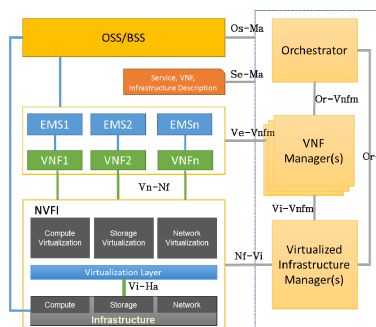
OSS/BSS

Os-Ma

Orchestrator

Service, VNF, Infrastructure Description

Se-Ma

Or-Vnfm

EMS1

EMS2

EMSn

Ve-Vnfm

VNF1

VNF2

VNFn

VNF Manager(s)

Or

Vn-Nf

Vi-Vnfm

NVFI

Compute Virtualization

Storage Virtualization

Network Virtualization

Nf-Vi

Virtualized Infrastructure Manager(s)

Virtualization Layer

Vi-Ha

Compute

Storage

Network

Infrastructure